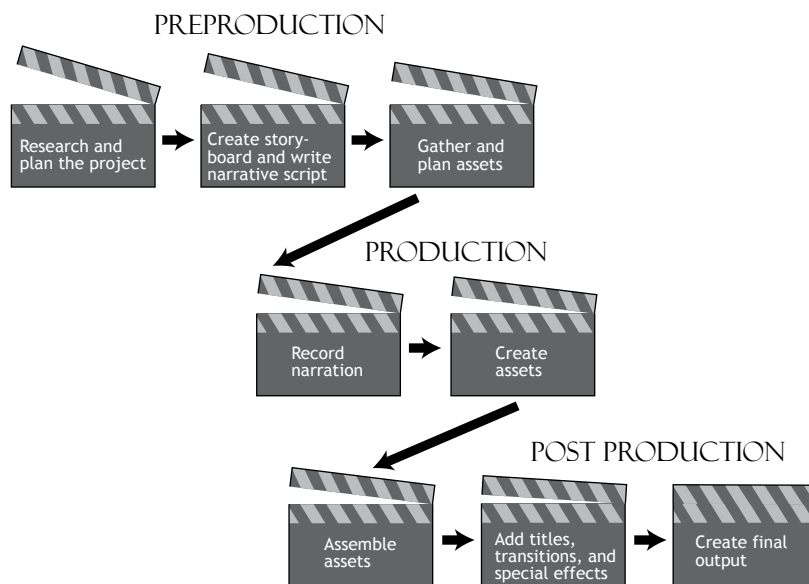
PREPRODUCTION

Research and plan the project

Create storyboard and write narrative script

Gather and plan assets

PRODUCTION

Record narration

Create assets

POST PRODUCTION

Assemble assets

Add titles, transitions, and special effects

Create final output